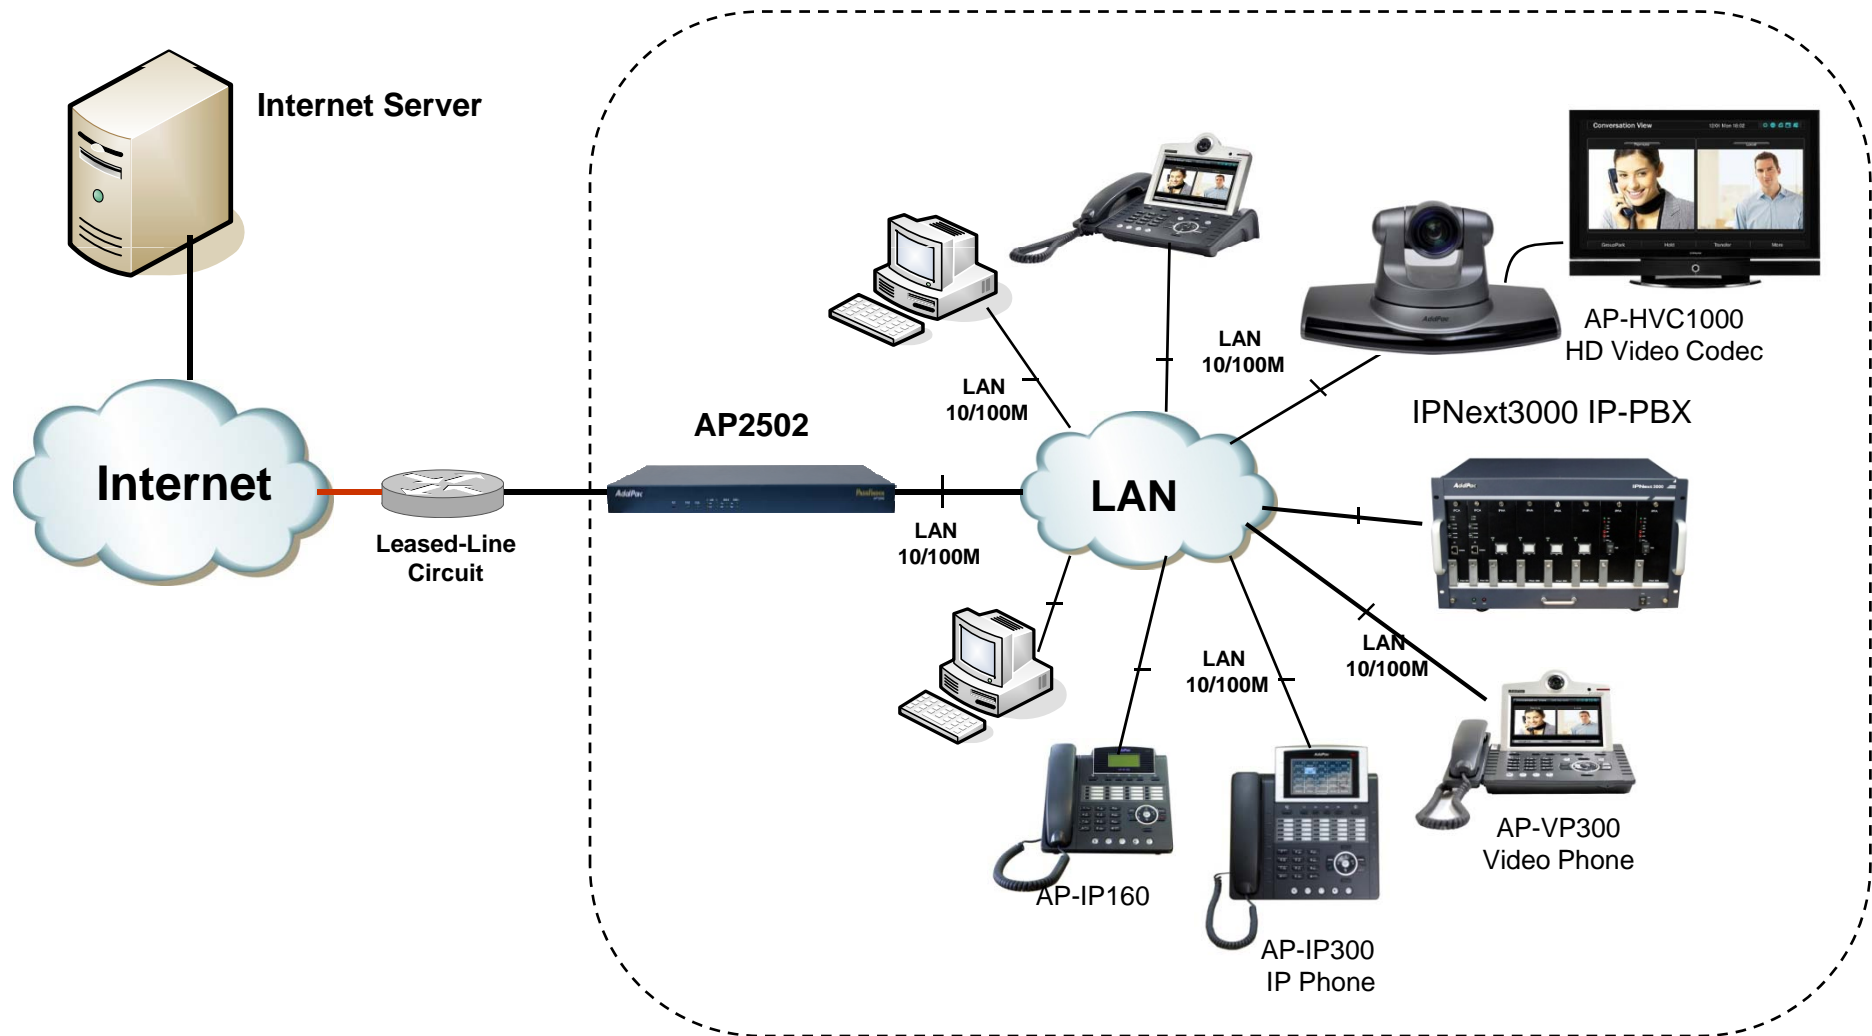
Internet Server

Internet

Leased-Line Circuit

AP2502

LAN 10/100M

LAN

LAN 10/100M

LAN 10/100M

AP-HVC1000 HD Video Codec

IPNext3000 IP-PBX

LAN 10/100M

LAN 10/100M

AP-IP160

AP-IP300 IP Phone

AP-VP300 Video Phone